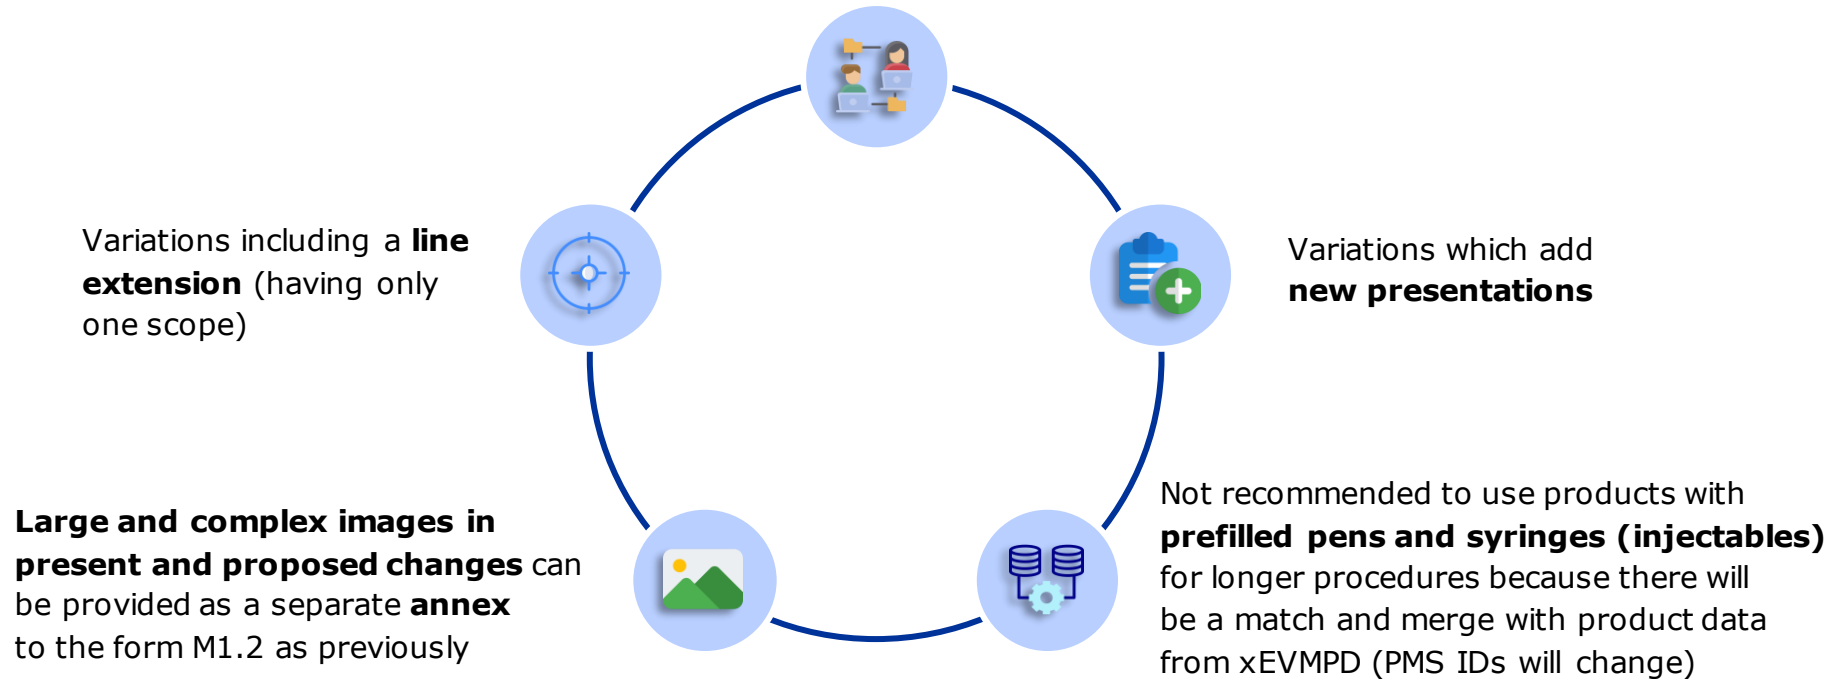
Variations including a **line extension** (having only one scope)

Variations which add **new presentations**

**Large and complex images in present and proposed changes** can be provided as a separate **annex** to the form M1.2 as previously

Not recommended to use products with **prefilled pens and syringes (injectables)** for longer procedures because there will be a match and merge with product data from xEVMPD (PMS IDs will change)